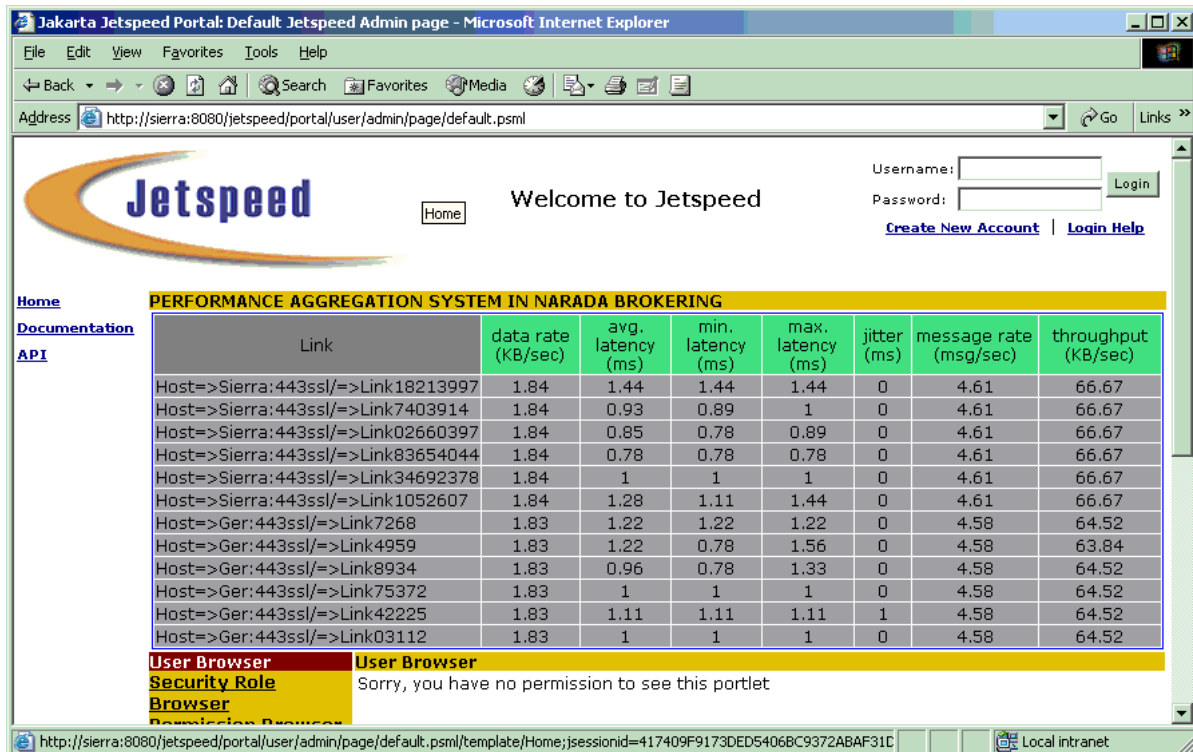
Jakarta Jetspeed Portal: Default Jetspeed Admin page - Microsoft Internet Explorer

File Edit View Favorites Tools Help

Back Search Favorites Media

Address http://sierra:8080/jetspeed/portal/user/admin/page/default.psml Go Links

Jetspeed

Home

Welcome to Jetspeed

Username:
Password:
Login

Create New Account | Login Help

Home
Documentation
API

PERFORMANCE AGGREGATION SYSTEM IN NARADA BROKERING

| Link | data rate (KB/sec) | avg. latency (ms) | min. latency (ms) | max. latency (ms) | jitter (ms) | message rate (msg/sec) | throughput (KB/sec) |
|---|---|---|---|---|---|---|---|
| Host=>Sierra:443ssl/=>Link18213997 | 1.84 | 1.44 | 1.44 | 1.44 | 0 | 4.61 | 66.67 |
| Host=>Sierra:443ssl/=>Link7403914 | 1.84 | 0.93 | 0.89 | 1 | 0 | 4.61 | 66.67 |
| Host=>Sierra:443ssl/=>Link02660397 | 1.84 | 0.85 | 0.78 | 0.89 | 0 | 4.61 | 66.67 |
| Host=>Sierra:443ssl/=>Link83654044 | 1.84 | 0.78 | 0.78 | 0.78 | 0 | 4.61 | 66.67 |
| Host=>Sierra:443ssl/=>Link34692378 | 1.84 | 1 | 1 | 1 | 0 | 4.61 | 66.67 |
| Host=>Sierra:443ssl/=>Link1052607 | 1.84 | 1.28 | 1.11 | 1.44 | 0 | 4.61 | 66.67 |
| Host=>Ger:443ssl/=>Link7268 | 1.83 | 1.22 | 1.22 | 1.22 | 0 | 4.58 | 64.52 |
| Host=>Ger:443ssl/=>Link4959 | 1.83 | 1.22 | 0.78 | 1.56 | 0 | 4.58 | 63.84 |
| Host=>Ger:443ssl/=>Link8934 | 1.83 | 0.96 | 0.78 | 1.33 | 0 | 4.58 | 64.52 |
| Host=>Ger:443ssl/=>Link75372 | 1.83 | 1 | 1 | 1 | 0 | 4.58 | 64.52 |
| Host=>Ger:443ssl/=>Link42225 | 1.83 | 1.11 | 1.11 | 1.11 | 1 | 4.58 | 64.52 |
| Host=>Ger:443ssl/=>Link03112 | 1.83 | 1 | 1 | 1 | 0 | 4.58 | 64.52 |

User Browser
Security Role Browser
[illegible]

User Browser
Sorry, you have no permission to see this portlet

http://sierra:8080/jetspeed/portal/user/admin/page/default.psml/template/Home;jsessionid=417409F9173DED5406BC9372ABAF31D
Local intranet